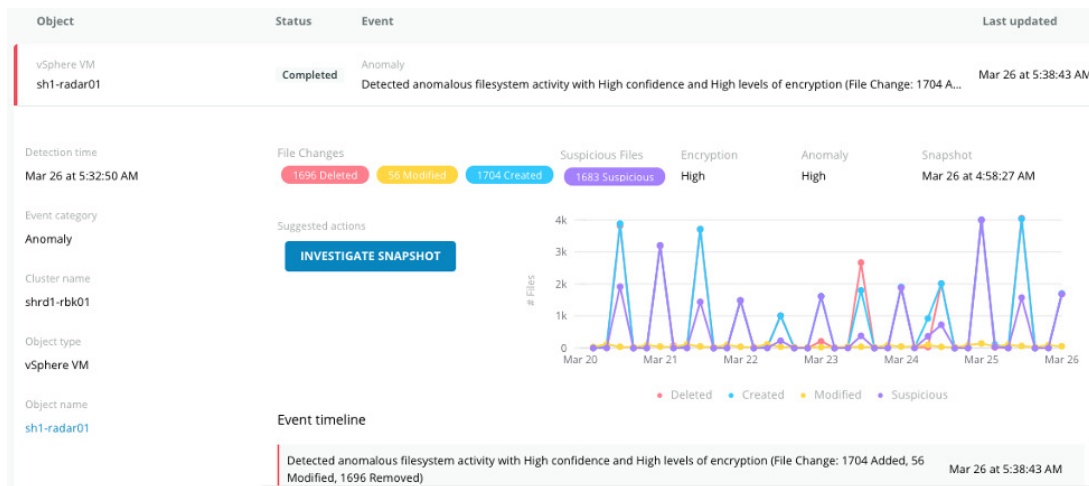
| Object | Status | Event | Last updated |
|---|---|---|---|
| vSphere VM sh1-radar01 | Completed | Anomaly Detected anomalous filesystem activity with High confidence and High levels of encryption (File Change: 1704 A... | Mar 26 at 5:38:43 AM |

Detection time
Mar 26 at 5:32:50 AM

Event category
Anomaly

Cluster name
shrd1-rbk01

Object type
vSphere VM

Object name
sh1-radar01

File Changes
1696 Deleted 56 Modified 1704 Created

Suspicious Files
1683 Suspicious

Encryption
High

Anomaly
High

Snapshot
Mar 26 at 4:58:27 AM

Suggested actions
INVESTIGATE SNAPSHOT

4k
3k
2k
1k
0
# Files
Mar 20 Mar 21 Mar 22 Mar 23 Mar 24 Mar 25 Mar 26

Deleted Created Modified Suspicious

Event timeline

Detected anomalous filesystem activity with High confidence and High levels of encryption (File Change: 1704 Added, 56 Modified, 1696 Removed)
Mar 26 at 5:38:43 AM